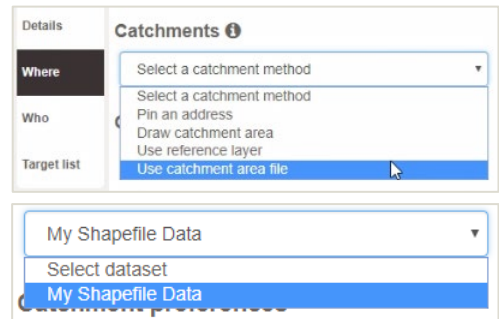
Details

Where

Who

Target list

Catchments ℹ

Select a catchment method ▾

Select a catchment method
Pin an address
Draw catchment area
Use reference layer
Use catchment area file

My Shapefile Data ▾

Select dataset
My Shapefile Data

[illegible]